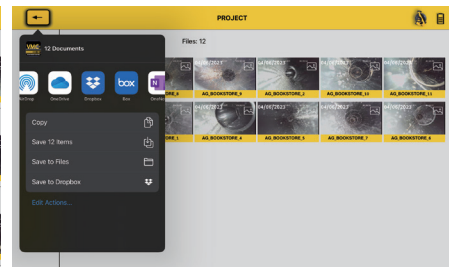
PROJECT

12 Documents

Files: 12

irDrop
OneDrive
Dropbox
Box
OneNo

Copy
Save 12 Items
Save to Files
Save to Dropbox

Edit Actions...

04/05/2023
AG_BOOKSTORE_9
04/05/2023
AG_BOOKSTORE_2
04/05/2023
AG_BOOKSTORE_10
04/05/2023
AG_BOOKSTORE_11

AG_BOOKSTORE_1
04/05/2023
AG_BOOKSTORE_4
04/05/2023
AG_BOOKSTORE_5
04/05/2023
AG_BOOKSTORE_7
04/05/2023
AG_BOOKSTORE_8